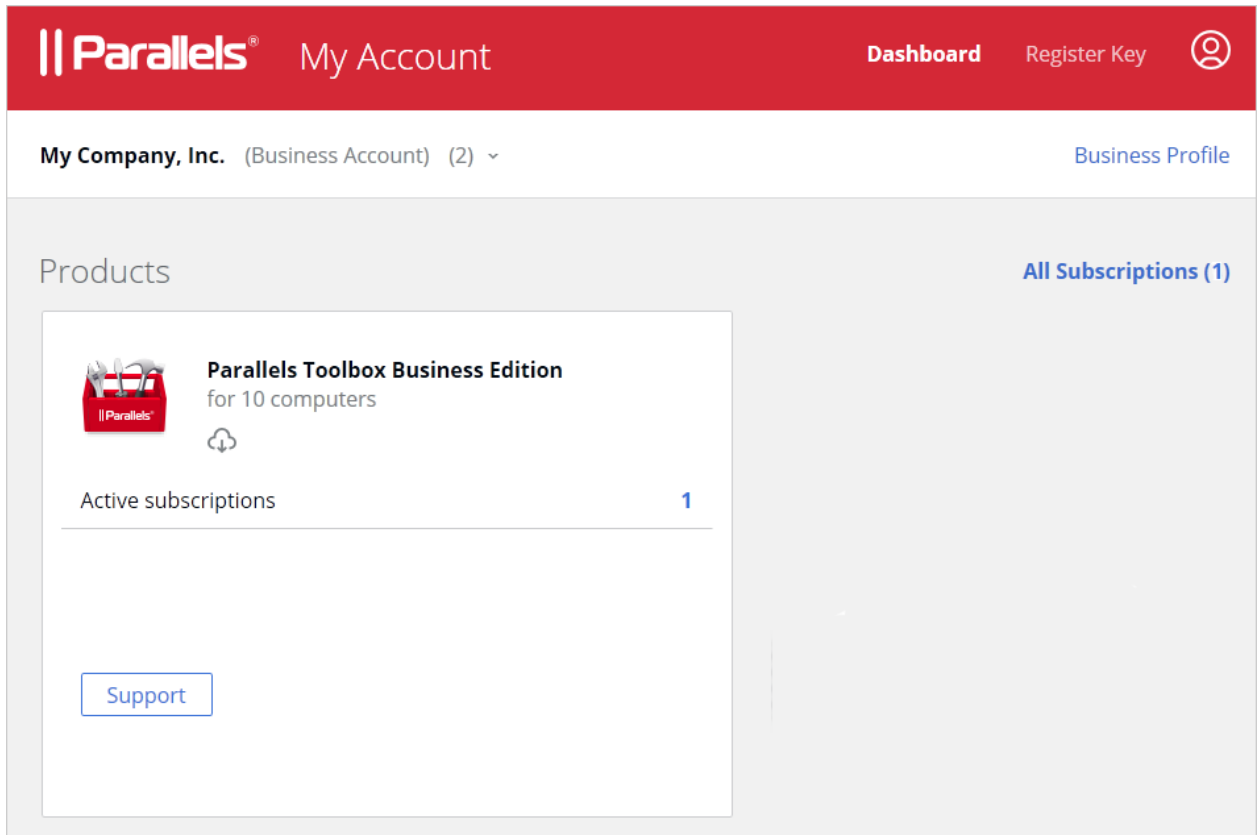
|| Parallels® My Account

Dashboard Register Key

My Company, Inc. (Business Account) (2)

Business Profile

Products

All Subscriptions (1)

|| Parallels®

Parallels Toolbox Business Edition
for 10 computers

Active subscriptions 1

Support